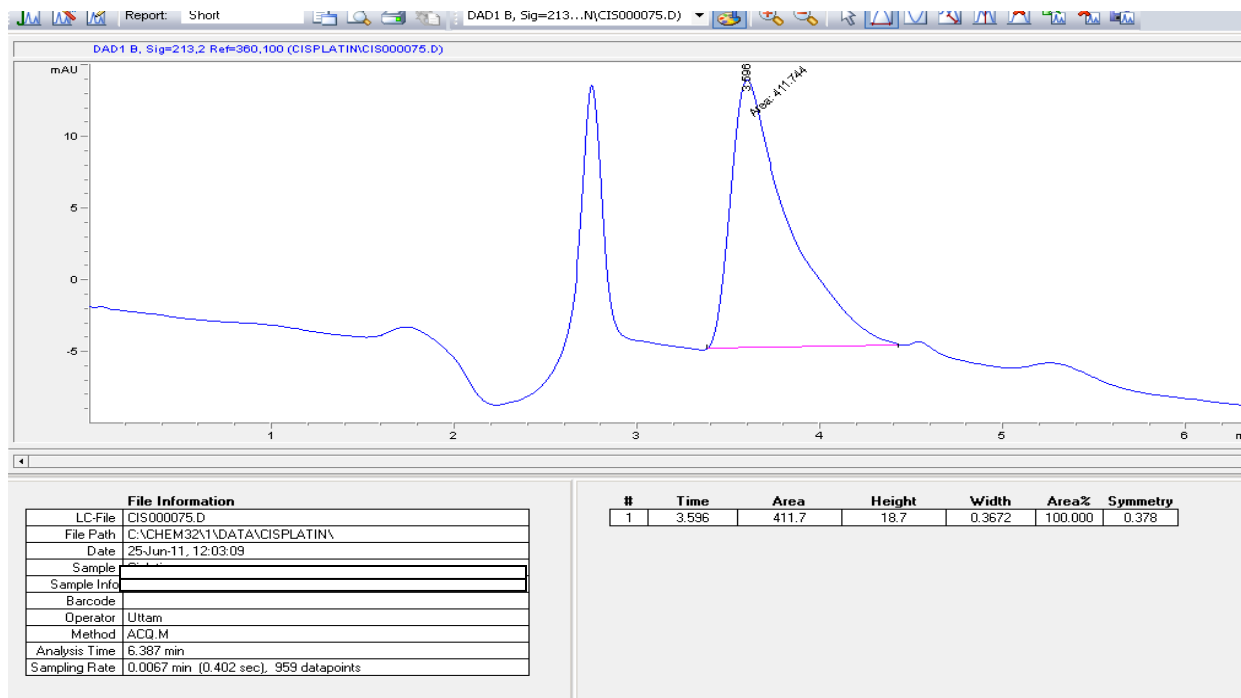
Report: Short

DAD1 B, Sig=213...N\CIS000075.D)

DAD1 B, Sig=213,2 Ref=360,100 (CISPLATIN\CIS000075.D)

mAU

10

5

0

-5

3.596

Area: 411.744

1 2 3 4 5 6 m

File Information

| LC-File | CIS000075.D |
|---|---|
| File Path | C:\CHEM32\1\DATA\CISPLATIN\ |
| Date | 25-Jun-11, 12:03:09 |
| Sample | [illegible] |
| Sample Info | |
| Barcode | |
| Operator | Uttam |
| Method | ACQ.M |
| Analysis Time | 6.387 min |
| Sampling Rate | 0.0067 min (0.402 sec), 959 datapoints |

| # | Time | Area | Height | Width | Area% | Symmetry |
|---|---|---|---|---|---|---|
| 1 | 3.596 | 411.7 | 18.7 | 0.3672 | 100.000 | 0.378 |